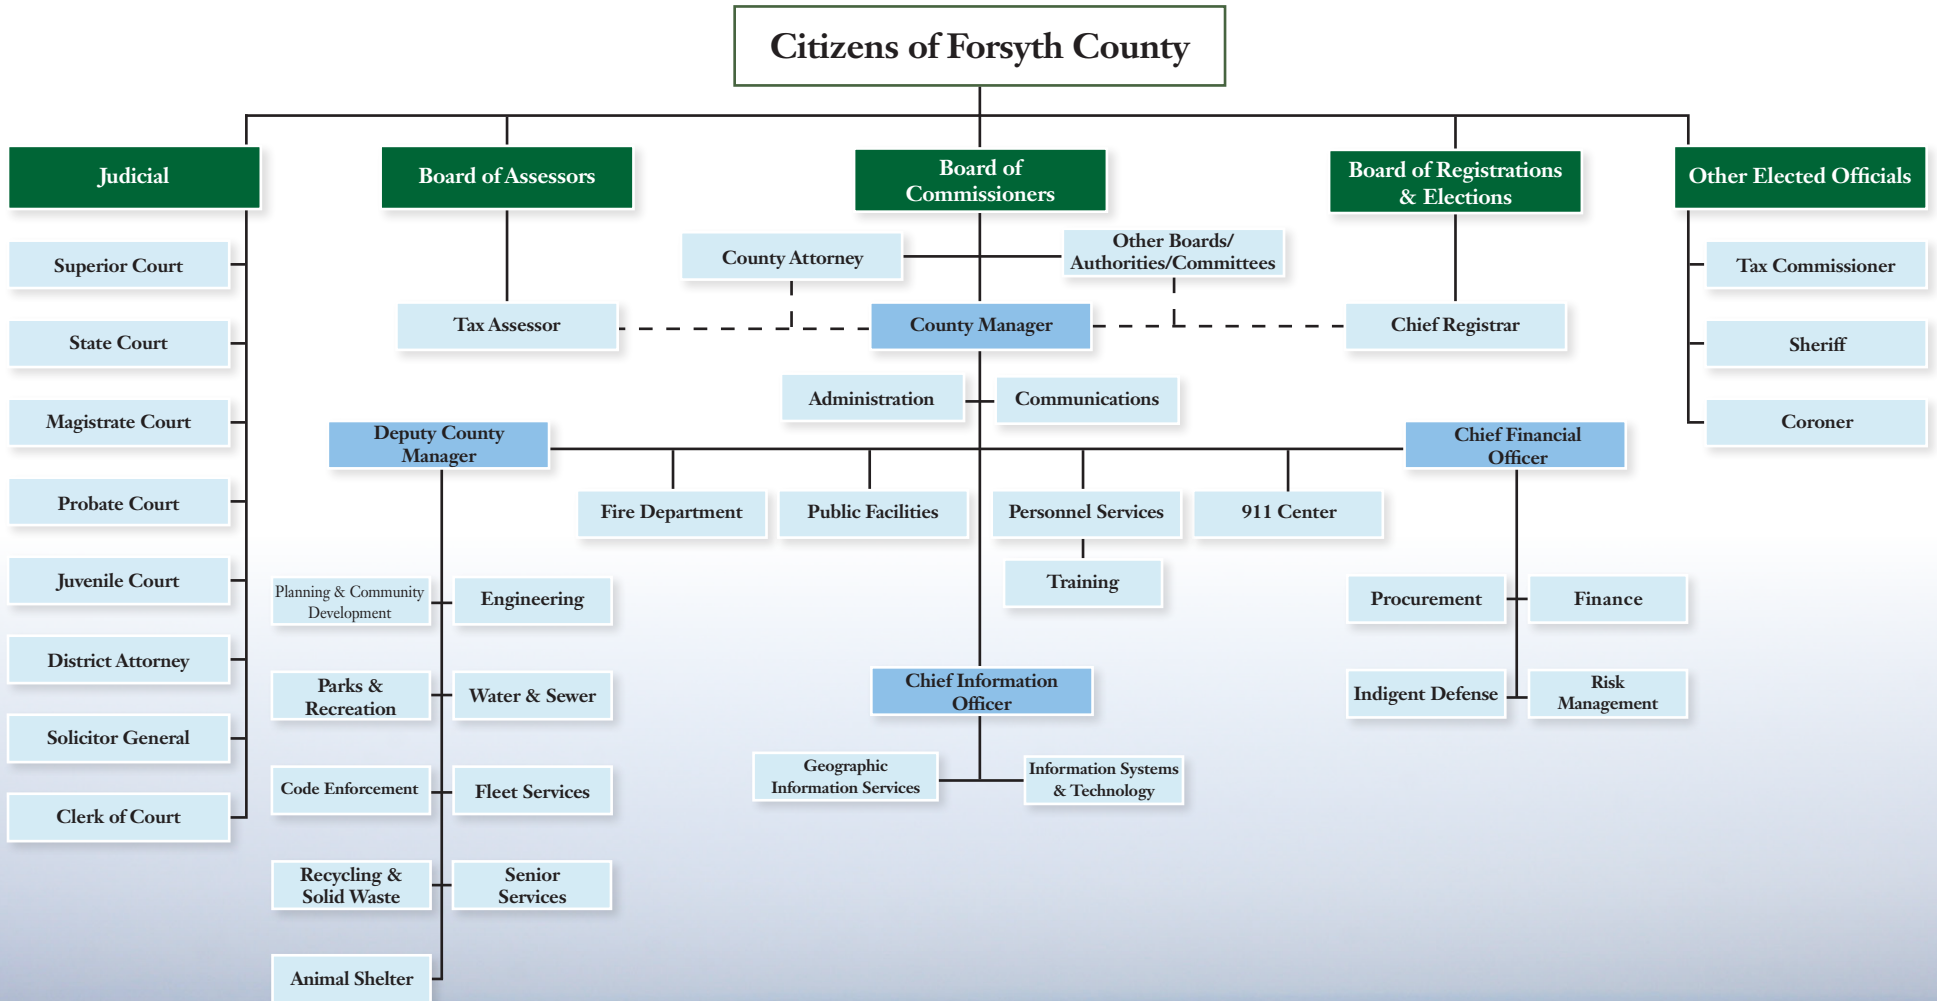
Citizens of Forsyth County

Judicial

Superior Court

State Court

Magistrate Court

Probate Court

Juvenile Court

District Attorney

Solicitor General

Clerk of Court

Board of Assessors

Tax Assessor

Board of Commissioners

County Attorney

Other Boards/ Authorities/Committees

County Manager

Administration

Communications

Board of Registrations & Elections

Chief Registrar

Other Elected Officials

Tax Commissioner

Sheriff

Coroner

Deputy County Manager

Chief Financial Officer

Fire Department

Public Facilities

Personnel Services

911 Center

Training

Planning & Community Development

Engineering

Parks & Recreation

Water & Sewer

Code Enforcement

Fleet Services

Recycling & Solid Waste

Senior Services

Animal Shelter

Chief Information Officer

Geographic Information Services

Information Systems & Technology

Procurement

Finance

Indigent Defense

Risk Management